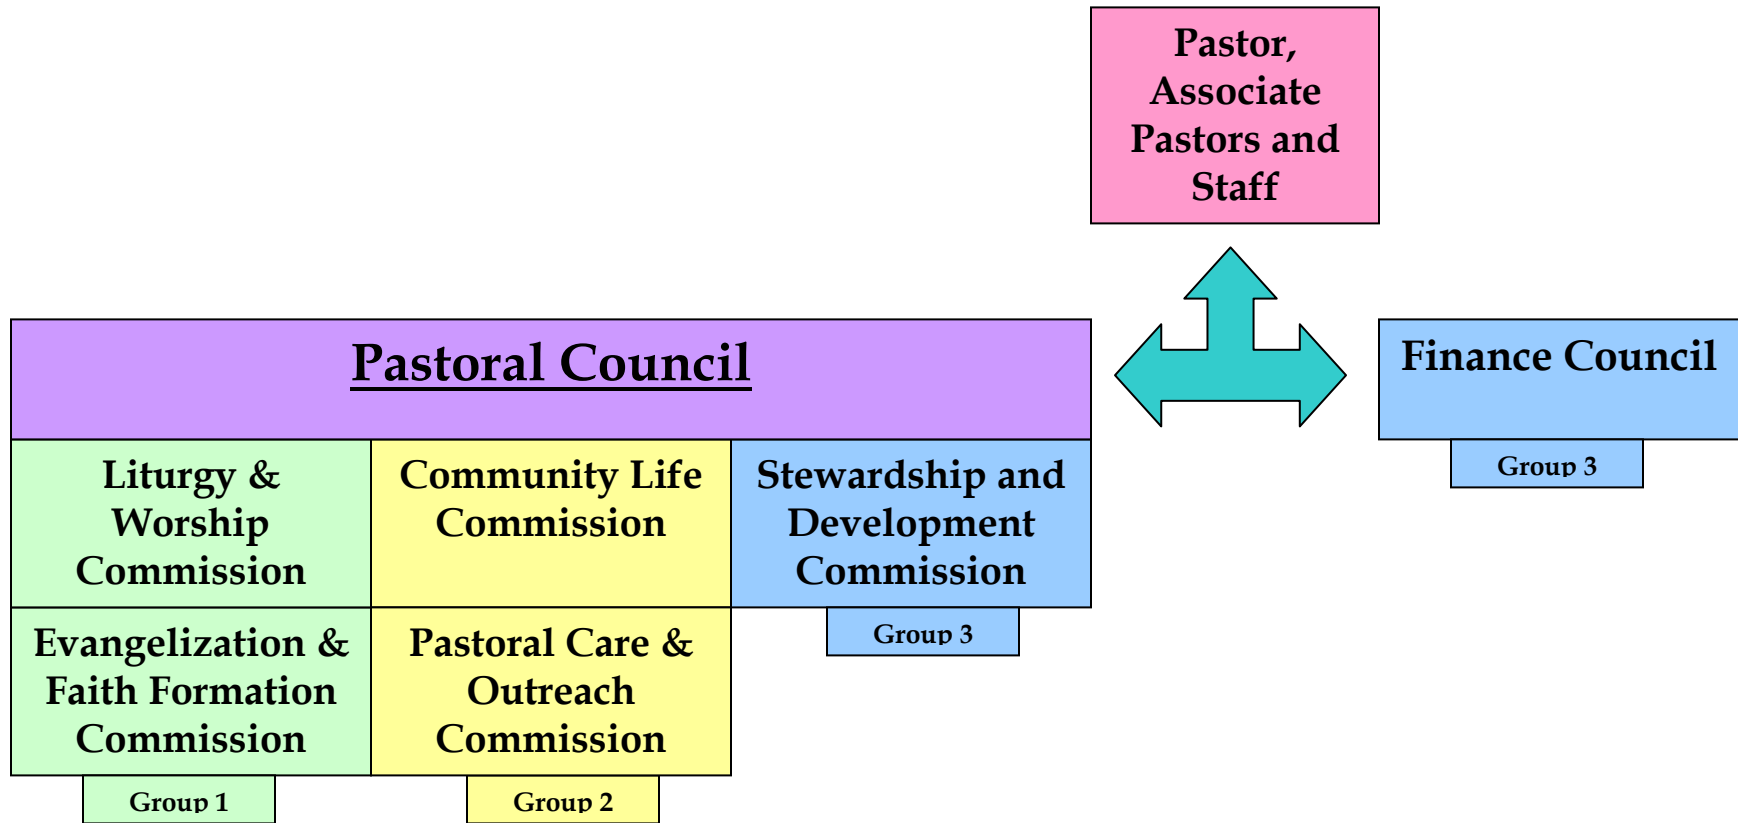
Pastor, Associate Pastors and Staff

Pastoral Council

Finance Council

Group 3

Liturgy & Worship Commission

Community Life Commission

Stewardship and Development Commission

Group 3

Evangelization & Faith Formation Commission

Pastoral Care & Outreach Commission

Group 1

Group 2